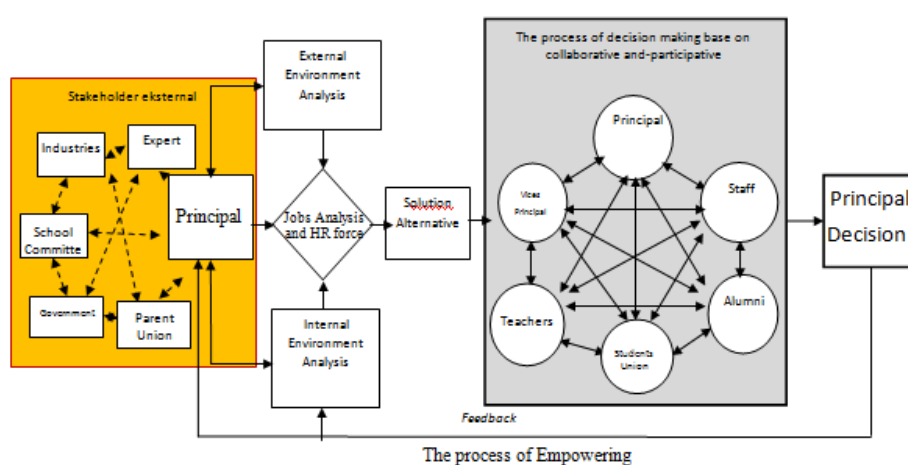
Stakeholder eksternal

Industries

Expert

School Committe

Government

Parent Union

Principal

External Environment Analysis

Jobs Analysis and HR force

Internal Environment Analysis

Solution Alternative

The process of decision making base on collaborative and-participative

Principal

Vices Principal

Staff

Teachers

Alumni

Students Union

Principal Decision

Feedback

The process of Empowering